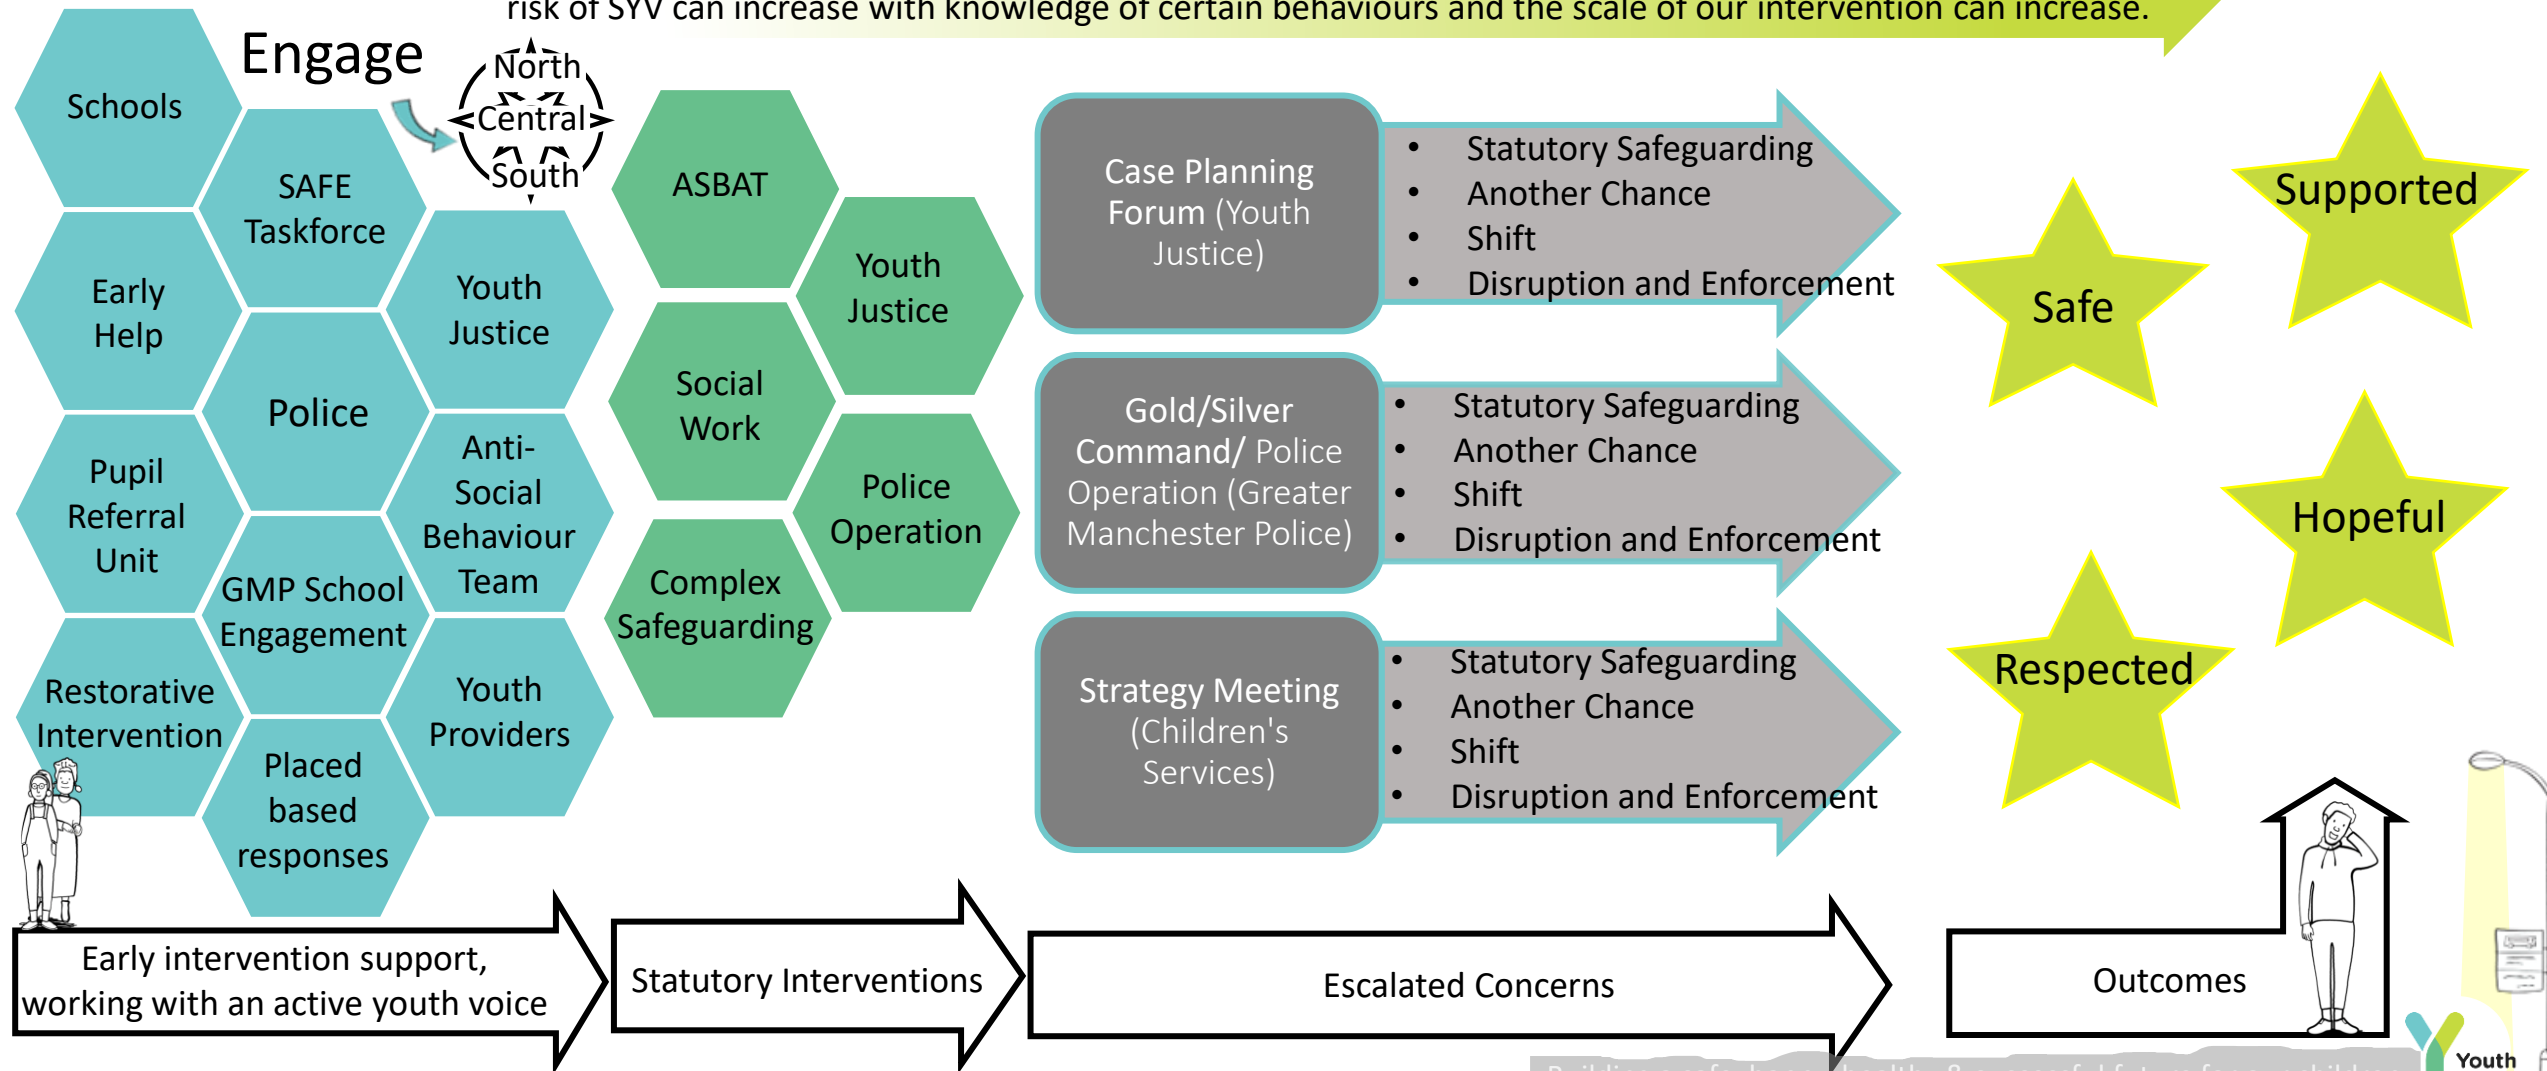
risk of SYV can increase with knowledge of certain behaviours and the scale of our intervention can increase.

Engage

North
Central
South

Schools

SAFE Taskforce

Early Help

Youth Justice

Police

Pupil Referral Unit

Anti-Social Behaviour Team

GMP School Engagement

Restorative Intervention

Youth Providers

Placed based responses

ASBAT

Youth Justice

Social Work

Police Operation

Complex Safeguarding

Case Planning Forum (Youth Justice)

- Statutory Safeguarding
- Another Chance
- Shift
- Disruption and Enforcement

Gold/Silver Command/ Police Operation (Greater Manchester Police)

- Statutory Safeguarding
- Another Chance
- Shift
- Disruption and Enforcement

Strategy Meeting (Children's Services)

- Statutory Safeguarding
- Another Chance
- Shift
- Disruption and Enforcement

Supported

Safe

Hopeful

Respected

Early intervention support, working with an active youth voice

Statutory Interventions

Escalated Concerns

Outcomes

Youth

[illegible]